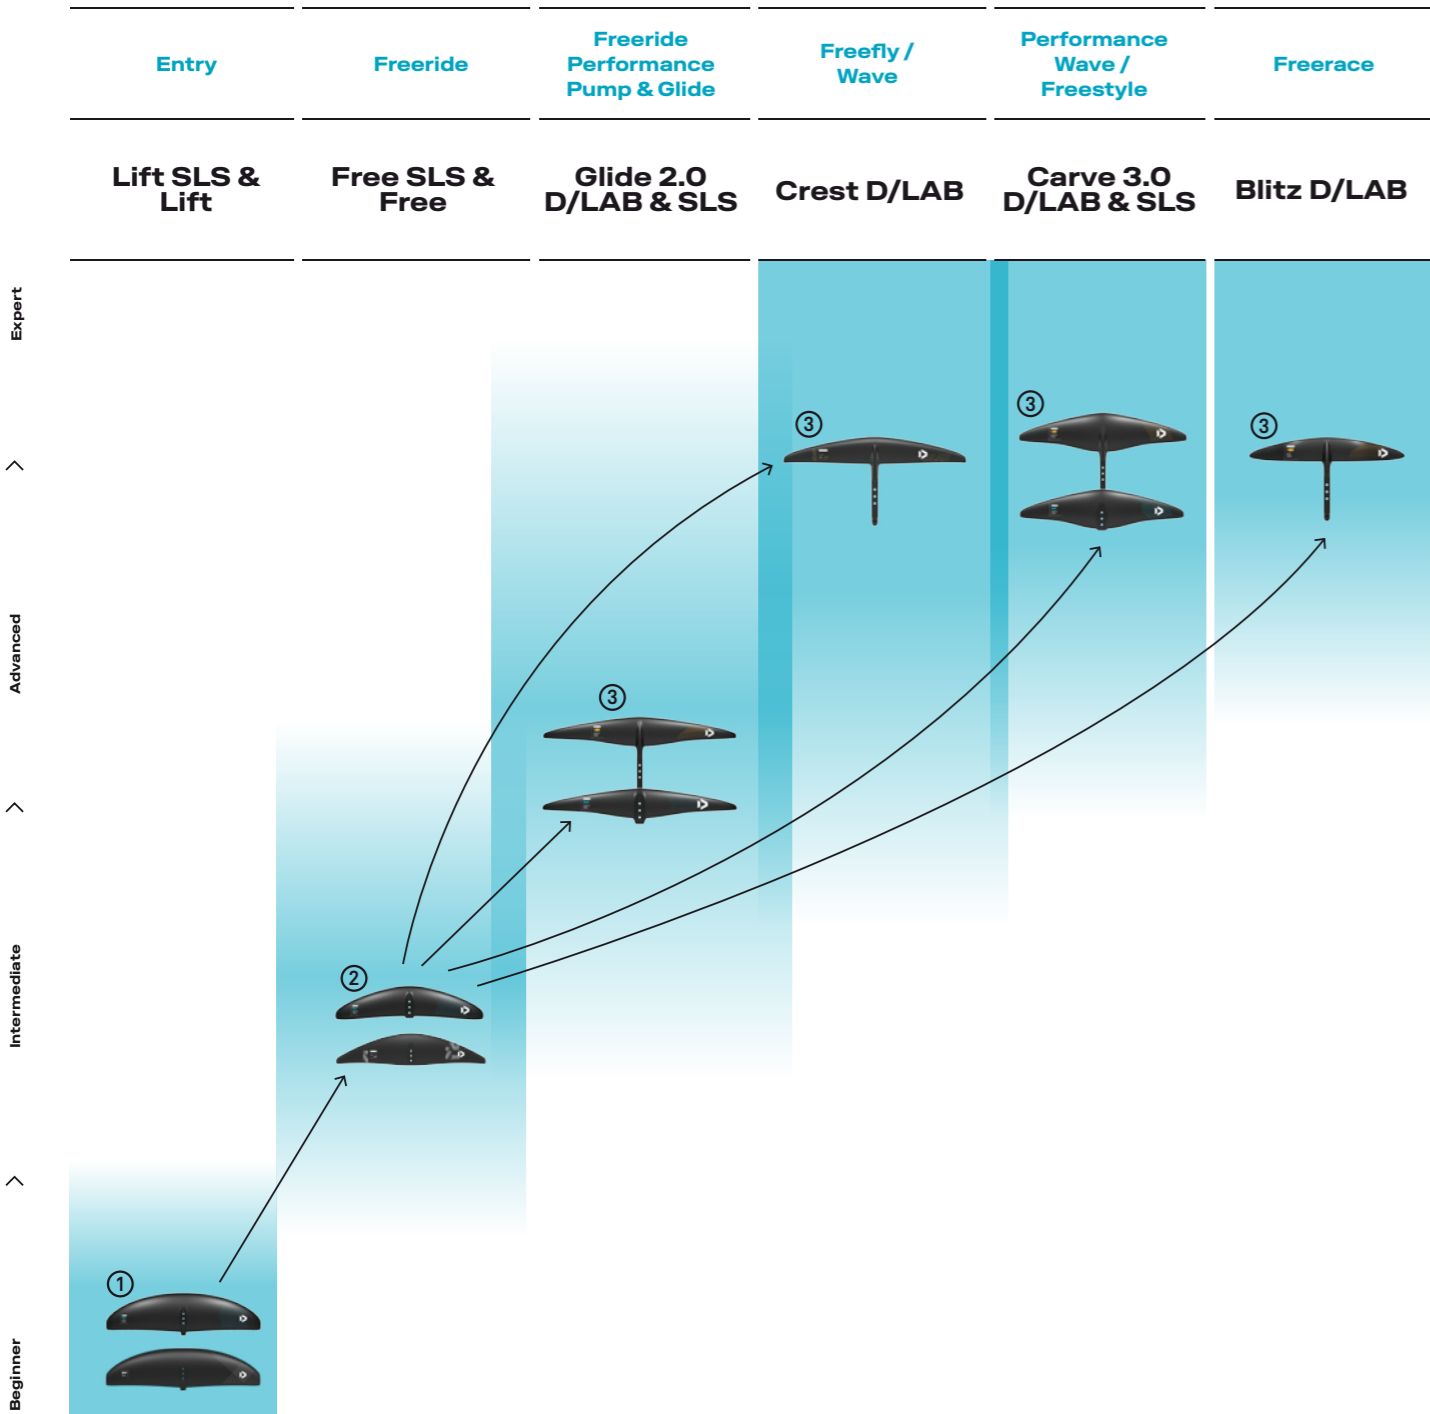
| Entry | Freeride | Freeride Performance Pump & Glide | Freefly / Wave | Performance Wave / Freestyle | Freerace |
|---|---|---|---|---|---|
| Lift SLS & Lift | Free SLS & Free | Glide 2.0 D/LAB & SLS | Crest D/LAB | Carve 3.0 D/LAB & SLS | Blitz D/LAB |

Expert

Advanced

Intermediate

Beginner

③

③

③

③

②

①